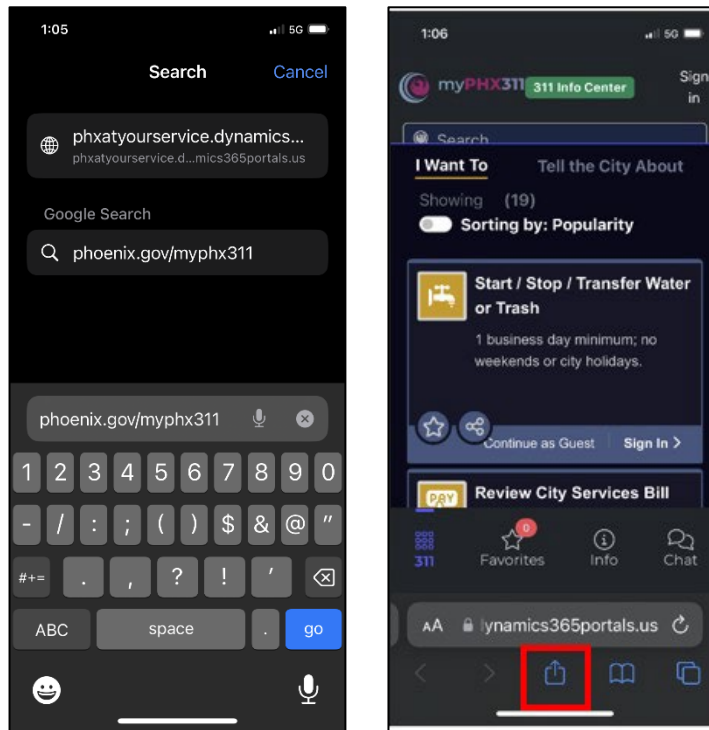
1:05 5G

Search Cancel

phxatyourservice.dynamics...
phxatyourservice.d...mics365portals.us

Google Search

phoenix.gov/myphx311

phoenix.gov/myphx311

1 2 3 4 5 6 7 8 9 0
- / : ; ( ) $ & @ "
#+= . , ? ! '
ABC space . go

1:06 5G

myPHX311 311 Info Center Sign in

Search

I Want To Tell the City About

Showing (19)

Sorting by: Popularity

Start / Stop / Transfer Water or Trash

1 business day minimum; no weekends or city holidays.

Continue as Guest Sign In >

PAY Review City Services Bill

311 0 Favorites Info Chat

AA ynamics365portals.us